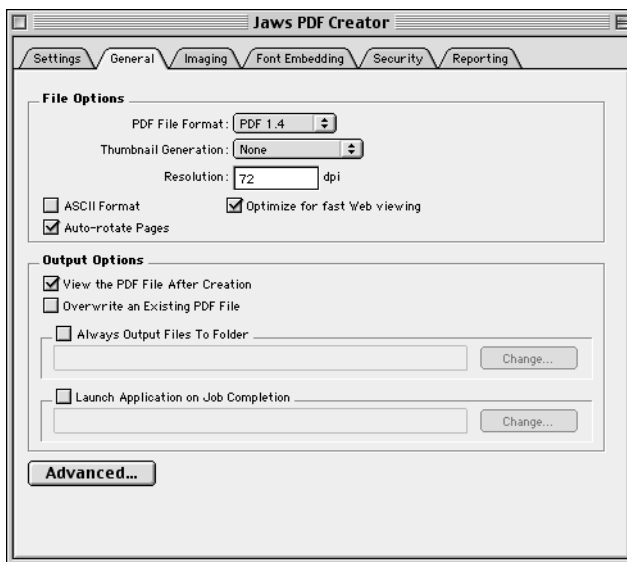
Jaws PDF Creator

Settings
General
Imaging
Font Embedding
Security
Reporting

File Options

PDF File Format: PDF 1.4

Thumbnail Generation: None

Resolution: 72 dpi

ASCII Format

Optimize for fast Web viewing

Auto-rotate Pages

Output Options

View the PDF File After Creation

Overwrite an Existing PDF File

Always Output Files To Folder

Change...

Launch Application on Job Completion

Change...

Advanced...